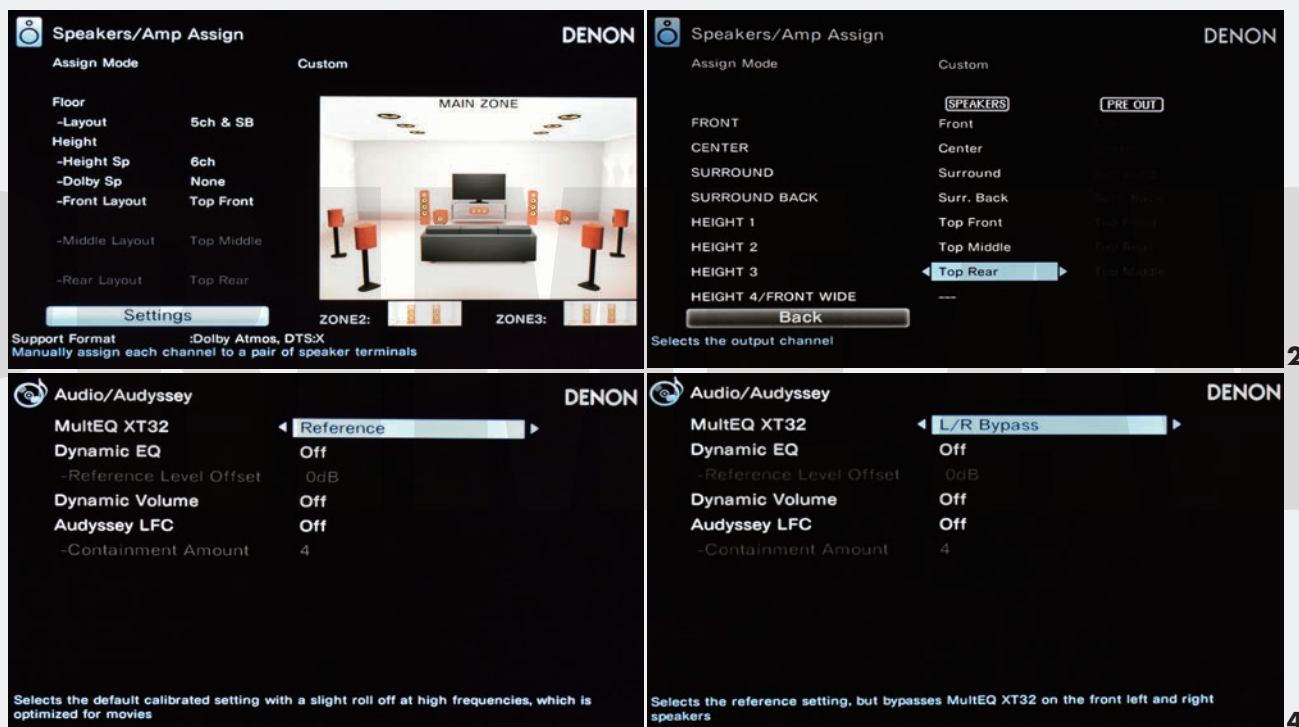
Speakers/Amp Assign
DENON
Assign Mode Custom

Floor
-Layout 5ch & SB
Height
-Height Sp 6ch
-Dolby Sp None
-Front Layout Top Front

-Middle Layout Top Middle

-Rear Layout Top Rear

MAIN ZONE

Settings
ZONE2: ZONE3:
Support Format :Dolby Atmos, DTS:X
Manually assign each channel to a pair of speaker terminals

Speakers/Amp Assign
DENON
Assign Mode Custom

SPEAKERS PRE OUT
FRONT Front
CENTER Center
SURROUND Surround
SURROUND BACK Surr. Back
HEIGHT 1 Top Front
HEIGHT 2 Top Middle
HEIGHT 3 Top Rear
HEIGHT 4/FRONT WIDE ---
Back
Selects the output channel

2

Audio/Audyssey
DENON
MultEQ XT32 Reference
Dynamic EQ Off
-Reference Level Offset 0dB
Dynamic Volume Off
Audyssey LFC Off
-Containment Amount 4

Selects the default calibrated setting with a slight roll off at high frequencies, which is optimized for movies

Audio/Audyssey
DENON
MultEQ XT32 L/R Bypass
Dynamic EQ Off
-Reference Level Offset 0dB
Dynamic Volume Off
Audyssey LFC Off
-Containment Amount 4

Selects the reference setting, but bypasses MultEQ XT32 on the front left and right speakers

4